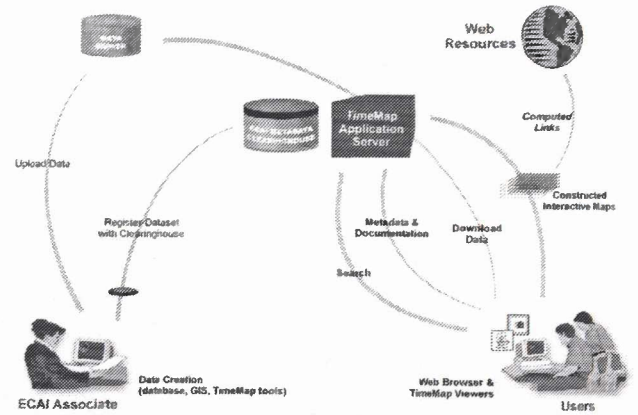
Web Resources

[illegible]

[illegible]

TimeMap Application Server

Computed Links

Upload Data

Constructed Interactive Maps

Register Dataset with Clearinghouse

Metadata & Documentation

Download Data

Search

ECAI Associate

Data Creation (database, GIS, TimeMap tools)

Web Browser & TimeMap Viewers

Users